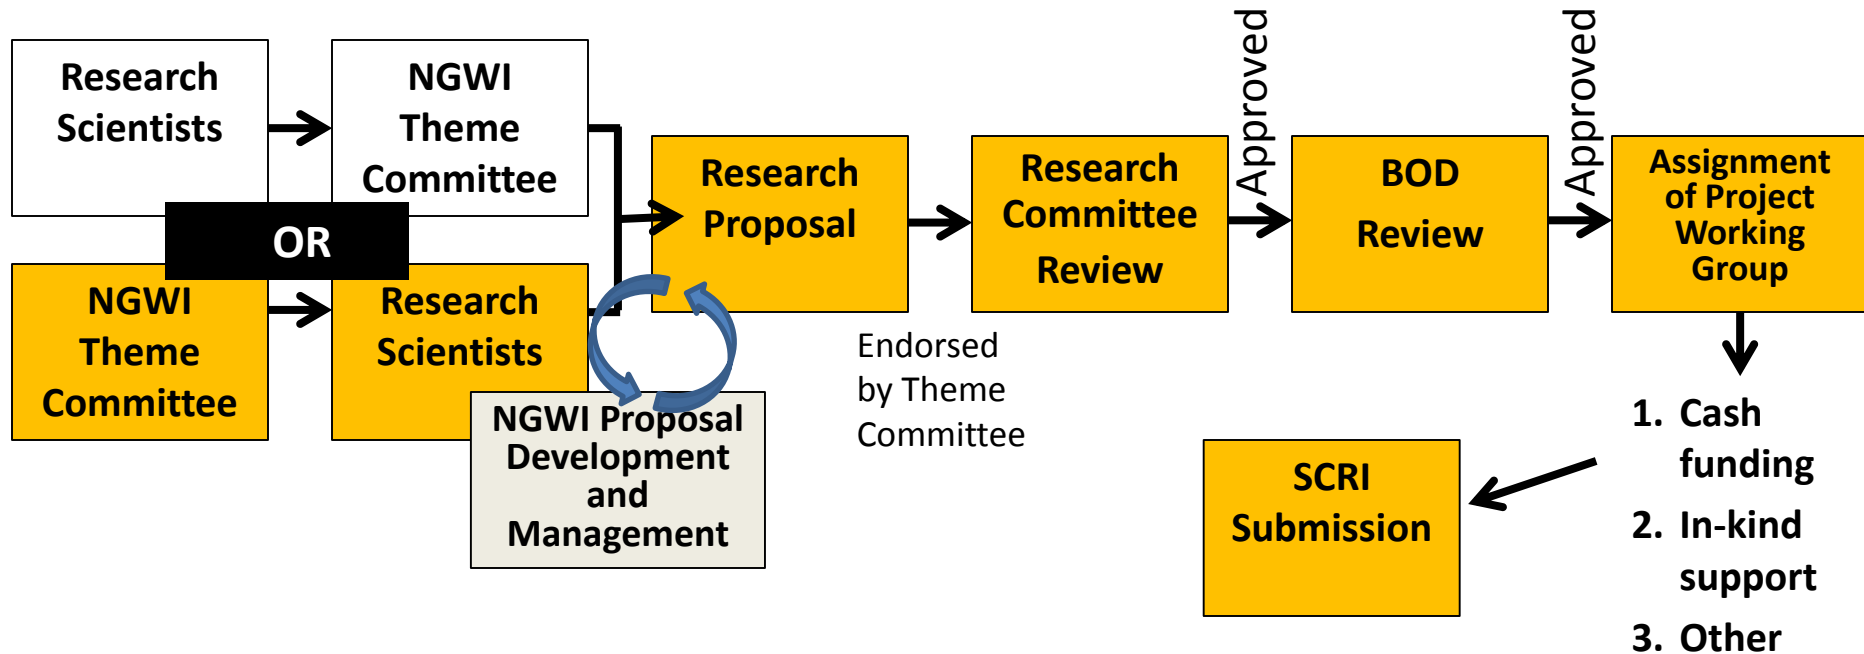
Research Scientists

NGWI Theme Committee

OR

NGWI Theme Committee

Research Scientists

NGWI Proposal Development and Management

Research Proposal

Endorsed by Theme Committee

Research Committee Review

Approved

BOD Review

Approved

Assignment of Project Working Group

1. Cash funding
2. In-kind support
3. Other

SCRI Submission